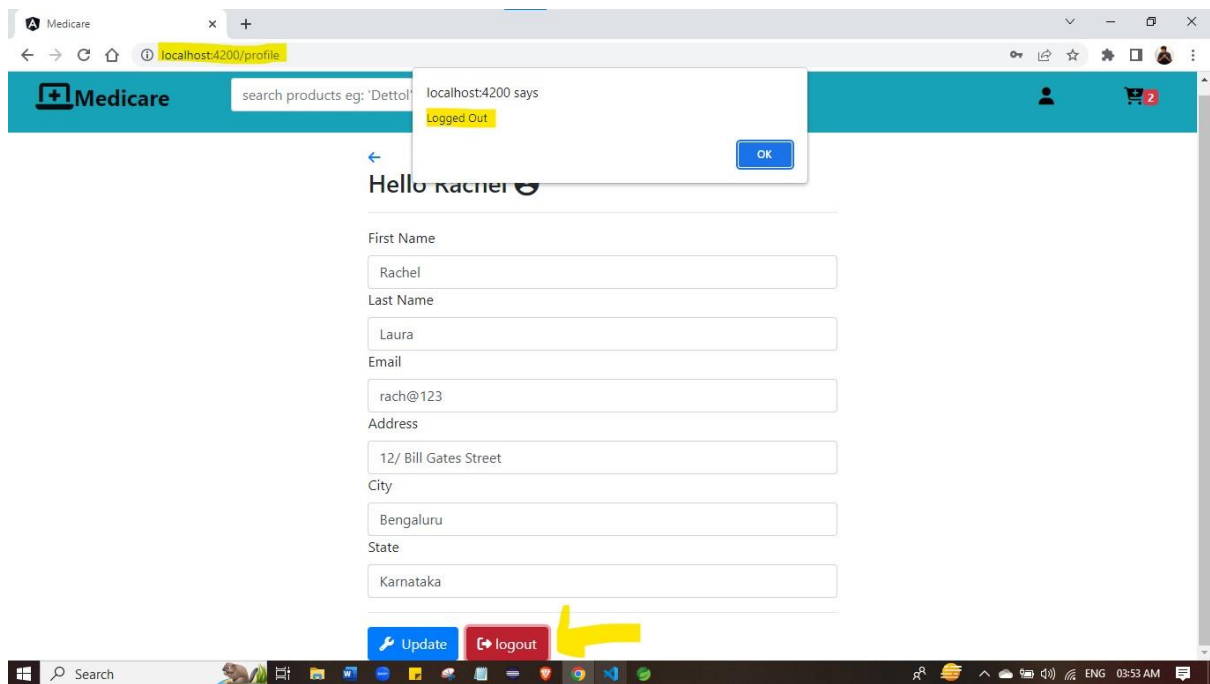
Medicare
localhost:4200/profile
Medicare
search products eg: 'Dettol'
localhost:4200 says
Logged Out
OK
2
Hello Rachel
First Name
Rachel
Last Name
Laura
Email
rach@123
Address
12/ Bill Gates Street
City
Bengaluru
State
Karnataka
Update
logout
Search
ENG 03:53 AM